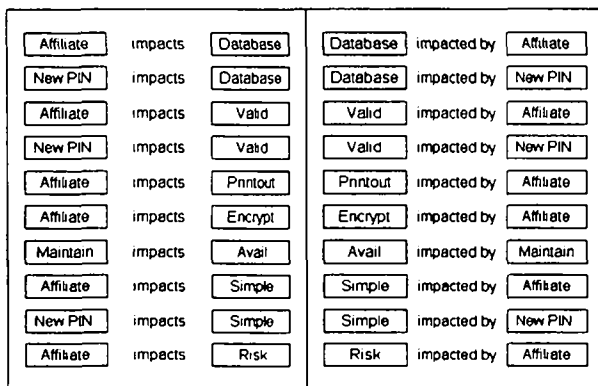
Affiliate impacts Database
New PIN impacts Database
Affiliate impacts Valid
New PIN impacts Valid
Affiliate impacts Printout
Affiliate impacts Encrypt
Maintain impacts Avail
Affiliate impacts Simple
New PIN impacts Simple
Affiliate impacts Risk

Database impacted by Affiliate
Database impacted by New PIN
Valid impacted by Affiliate
Valid impacted by New PIN
Printout impacted by Affiliate
Encrypt impacted by Affiliate
Avail impacted by Maintain
Simple impacted by Affiliate
Simple impacted by New PIN
Risk impacted by Affiliate